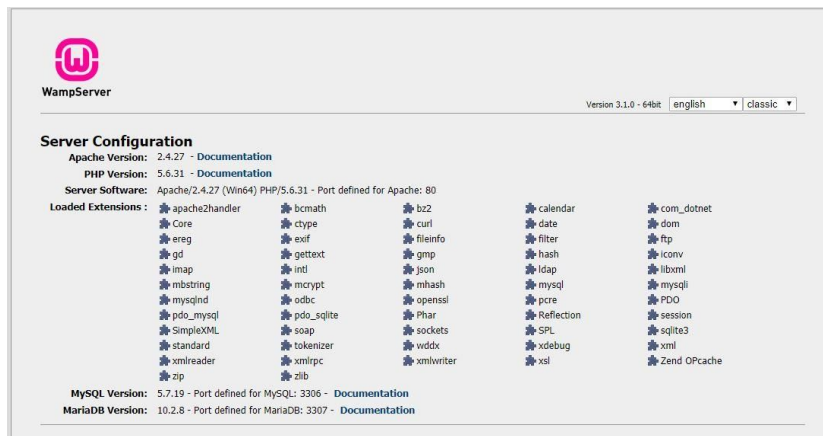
WampServer

Version 3.1.0 - 64bit english ▾ classic ▾

Server Configuration

Apache Version: 2.4.27 - Documentation

PHP Version: 5.6.31 - Documentation

Server Software: Apache/2.4.27 (Win64) PHP/5.6.31 - Port defined for Apache: 80

Loaded Extensions :

| | | | | |
|---|---|---|---|---|
| apache2handler | bcmath | bz2 | calendar | com_dotnet |
| Core | ctype | curl | date | dom |
| ereg | exif | fileinfo | filter | ftp |
| gd | gettext | gmp | hash | iconv |
| imap | intl | json | ldap | libxml |
| mbstring | mcrypt | mhash | mysql | mysqli |
| mysqlnd | odbc | openssl | pcre | PDO |
| pdo_mysql | pdo_sqlite | Phar | Reflection | session |
| SimpleXML | soap | sockets | SPL | sqlite3 |
| standard | tokenizer | wddx | xdebug | xml |
| xmlreader | xmlrpc | xmlwriter | xsl | Zend OPcache |
| zip | zlib | | | |

MySQL Version: 5.7.19 - Port defined for MySQL: 3306 - Documentation

MariaDB Version: 10.2.8 - Port defined for MariaDB: 3307 - Documentation